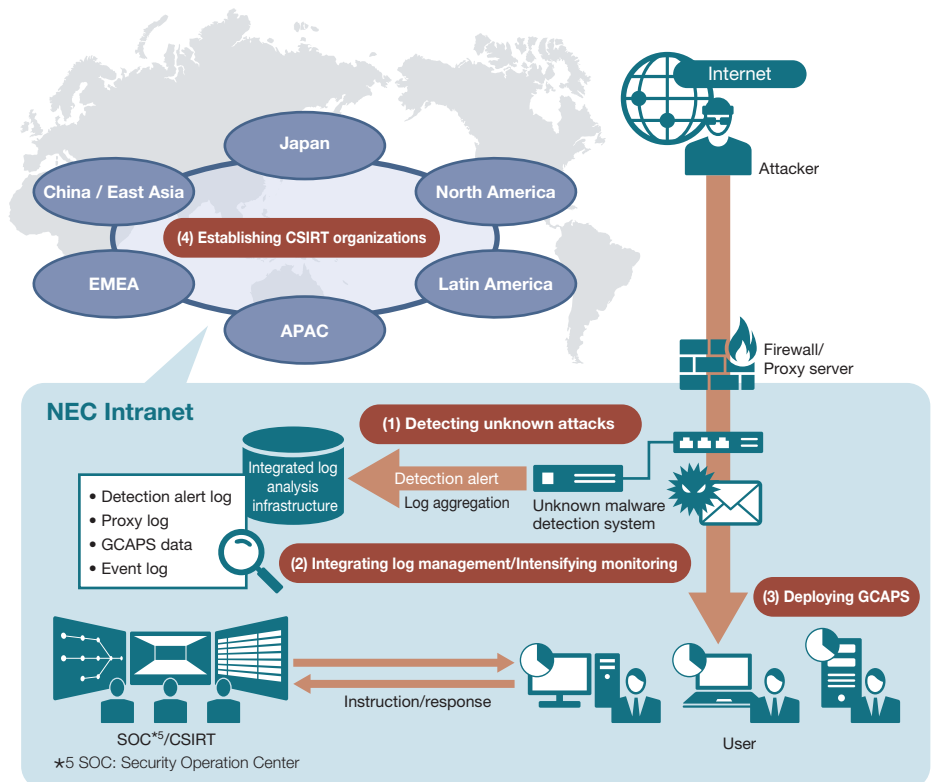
Internet

Attacker

Japan

China / East Asia

North America

(4) Establishing CSIRT organizations

EMEA

Latin America

APAC

Firewall/
Proxy server

NEC Intranet

(1) Detecting unknown attacks

Integrated log analysis infrastructure

Detection alert

Log aggregation

Unknown malware detection system

• Detection alert log
• Proxy log
• GCAPS data
• Event log

(2) Integrating log management/Intensifying monitoring

(3) Deploying GCAPS

Instruction/response

SOC$^{*5}$/CSIRT

User

$\star$5 SOC: Security Operation Center